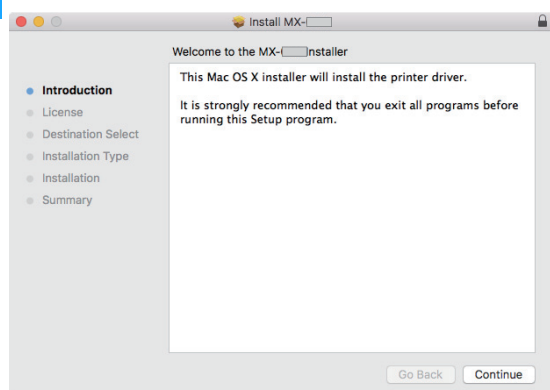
Install MX-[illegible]

Welcome to the MX-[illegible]nstaller

Introduction
License
Destination Select
Installation Type
Installation
Summary

This Mac OS X installer will install the printer driver.

It is strongly recommended that you exit all programs before running this Setup program.

Go Back
Continue